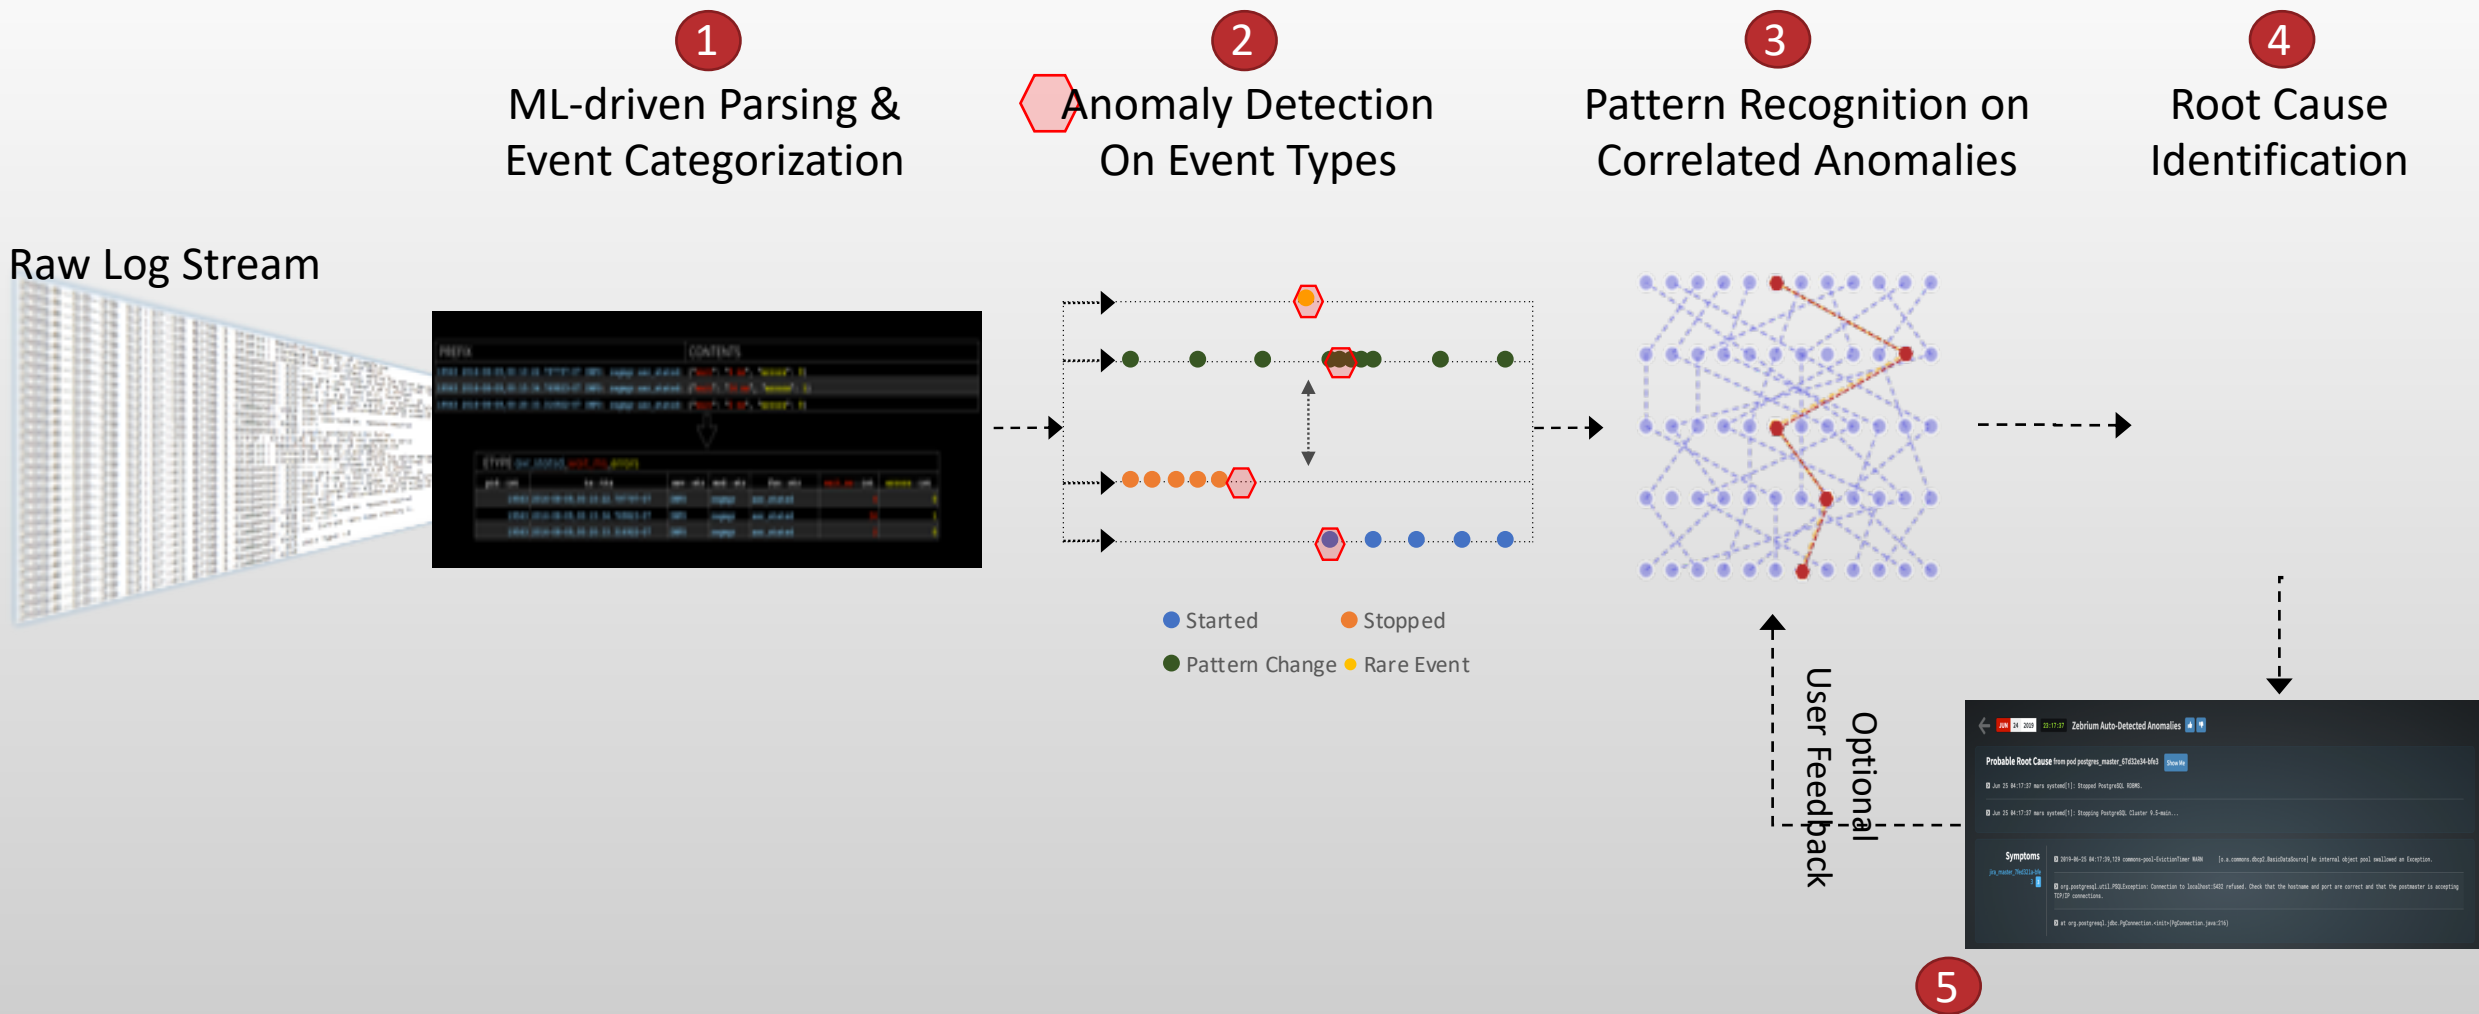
1
ML-driven Parsing & Event Categorization

2
Anomaly Detection On Event Types

3
Pattern Recognition on Correlated Anomalies

4
Root Cause Identification

Raw Log Stream

PREFIX CONTENTS

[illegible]

Started Stopped
Pattern Change Rare Event

Optional User Feedback

Zebrium Auto-Detected Anomalies

Probable Root Cause from pod postgres_master_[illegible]

Jun 25 04:17:37 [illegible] systemd[1]: Stopped PostgreSQL RDBMS.

Jun 25 04:17:37 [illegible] systemd[1]: Stopping PostgreSQL Cluster 9.5-main...

Symptoms

2019-06-25 04:17:39,129 commons-pool-EvictionTimer WARN [o.a.commons.dbcp2.BasicDataSource] An internal object pool swallowed an Exception.

org.postgresql.util.PSQLException: Connection to localhost:5432 refused. Check that the hostname and port are correct and that the postmaster is accepting TCP/IP connections.

at org.postgresql.jdbc.PgConnection.<init>(PgConnection.java:216)

5